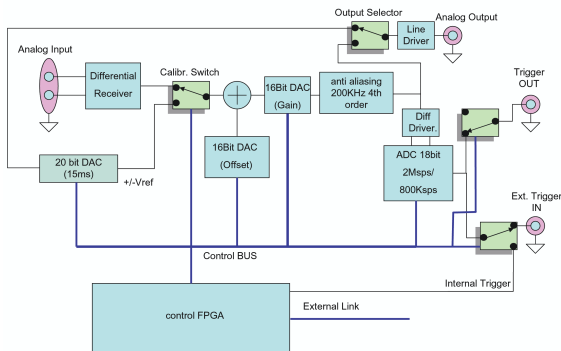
Output Selector
Line Driver
Analog Output
Analog Input
Differential Receiver
Calibr. Switch
16Bit DAC (Gain)
anti aliasing 200KHz 4th order
Trigger OUT
Diff Driver.
16Bit DAC (Offset)
ADC 18bit 2Msps/ 800Ksps
20 bit DAC (15ms)
+/-Vref
Ext. Trigger IN
Control BUS
Internal Trigger
External Link
control FPGA